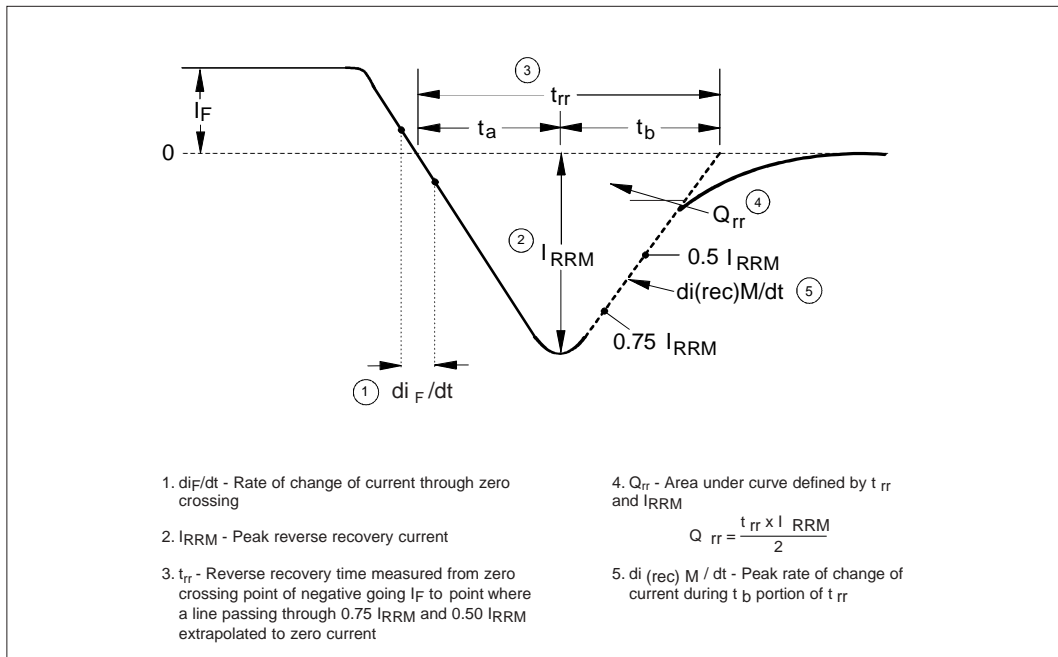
3

$t_{rr}$

$I_F$

$t_a$

$t_b$

0

$Q_{rr}$ 4

2 $I_{RRM}$

0.5 $I_{RRM}$

di(rec)M/dt 5

0.75 $I_{RRM}$

1 $di_F/dt$

1. $di_F/dt$ - Rate of change of current through zero crossing

2. $I_{RRM}$ - Peak reverse recovery current

3. $t_{rr}$ - Reverse recovery time measured from zero crossing point of negative going $I_F$ to point where a line passing through 0.75 $I_{RRM}$ and 0.50 $I_{RRM}$ extrapolated to zero current

4. $Q_{rr}$ - Area under curve defined by $t_{rr}$ and $I_{RRM}$

$Q_{rr} = \frac{t_{rr} \times I_{RRM}}{2}$

5. di (rec) M / dt - Peak rate of change of current during $t_b$ portion of $t_{rr}$